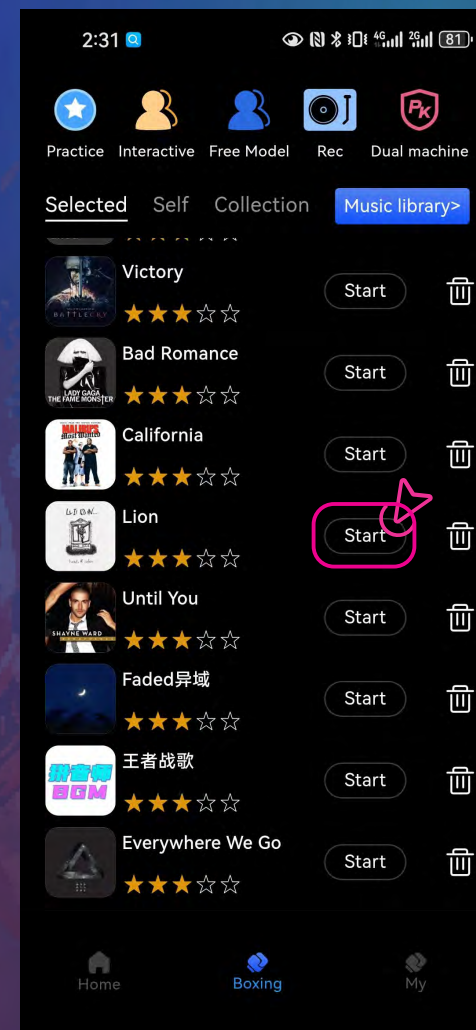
2:31 81

Practice Interactive Free Model Rec Dual machine

Selected Self Collection Music library>

BATTLECRY
Victory
★★★☆☆
Start

LADY GAGA THE FAME MONSTER
Bad Romance
★★★☆☆
Start

MALIBU'S Most Wanted
California
★★★☆☆
Start

Lion
★★★☆☆
Start

SHAYNE WARD
Until You
★★★☆☆
Start

Faded异域
★★★☆☆
Start

拼音师 BGM
王者战歌
★★★☆☆
Start

Everywhere We Go
★★★☆☆
Start

Home Boxing My